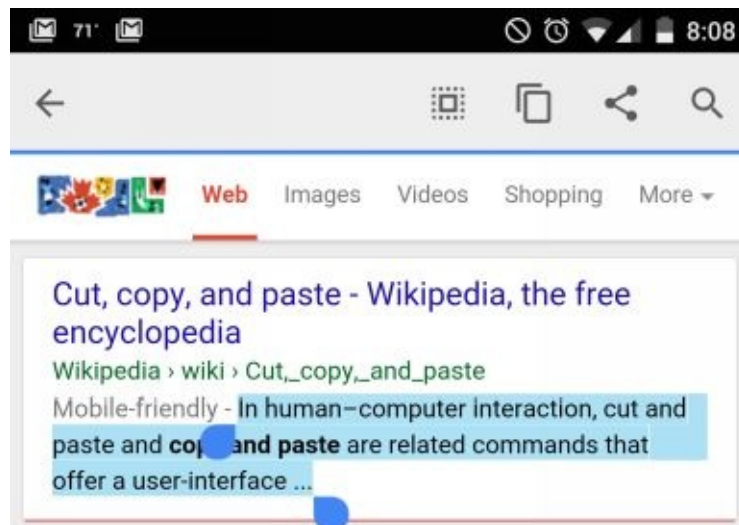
71° 8:08

Web Images Videos Shopping More

Cut, copy, and paste - Wikipedia, the free encyclopedia

Wikipedia › wiki › Cut,_copy,_and_paste

Mobile-friendly - In human–computer interaction, cut and paste and cop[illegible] and paste are related commands that offer a user-interface ...